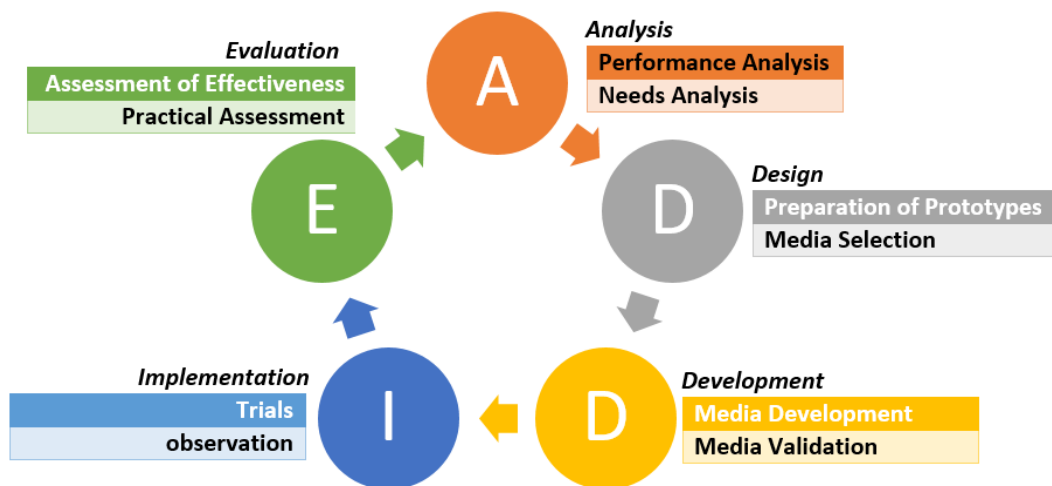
A

Analysis

Performance Analysis

Needs Analysis

D

Design

Preparation of Prototypes

Media Selection

D

Development

Media Development

Media Validation

I

Implementation

Trials

observation

E

Evaluation

Assessment of Effectiveness

Practical Assessment